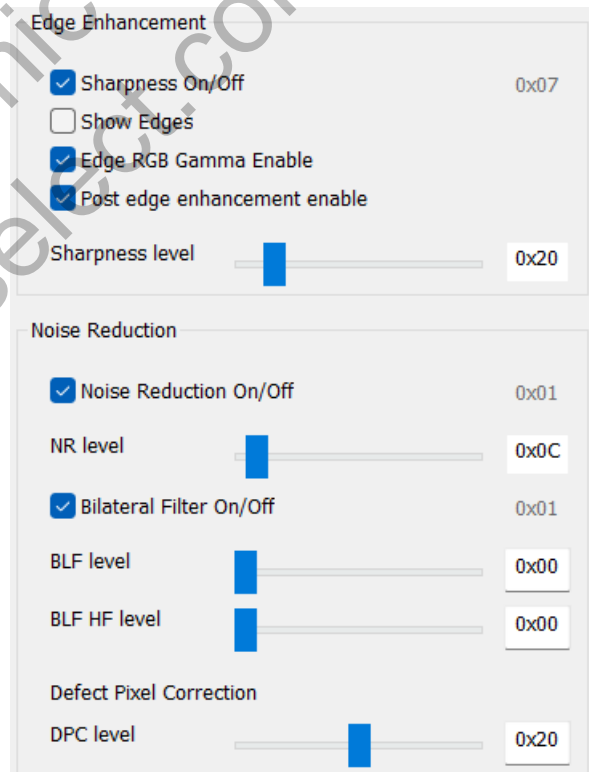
Edge Enhancement

Sharpness On/Off 0x07

Show Edges

Edge RGB Gamma Enable

Post edge enhancement enable

Sharpness level 0x20

Noise Reduction

Noise Reduction On/Off 0x01

NR level 0x0C

Bilateral Filter On/Off 0x01

BLF level 0x00

BLF HF level 0x00

Defect Pixel Correction

DPC level 0x20